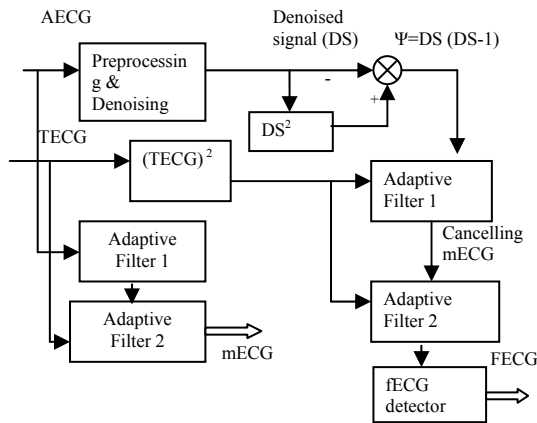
AECG

Denoised signal (DS)

$\Psi$=DS (DS-1)

Preprocessin g & Denoising

-

+

$DS^2$

TECG

$(TECG)^2$

Adaptive Filter 1

Cancelling mECG

Adaptive Filter 1

Adaptive Filter 2

Adaptive Filter 2

mECG

FECG

fECG detector